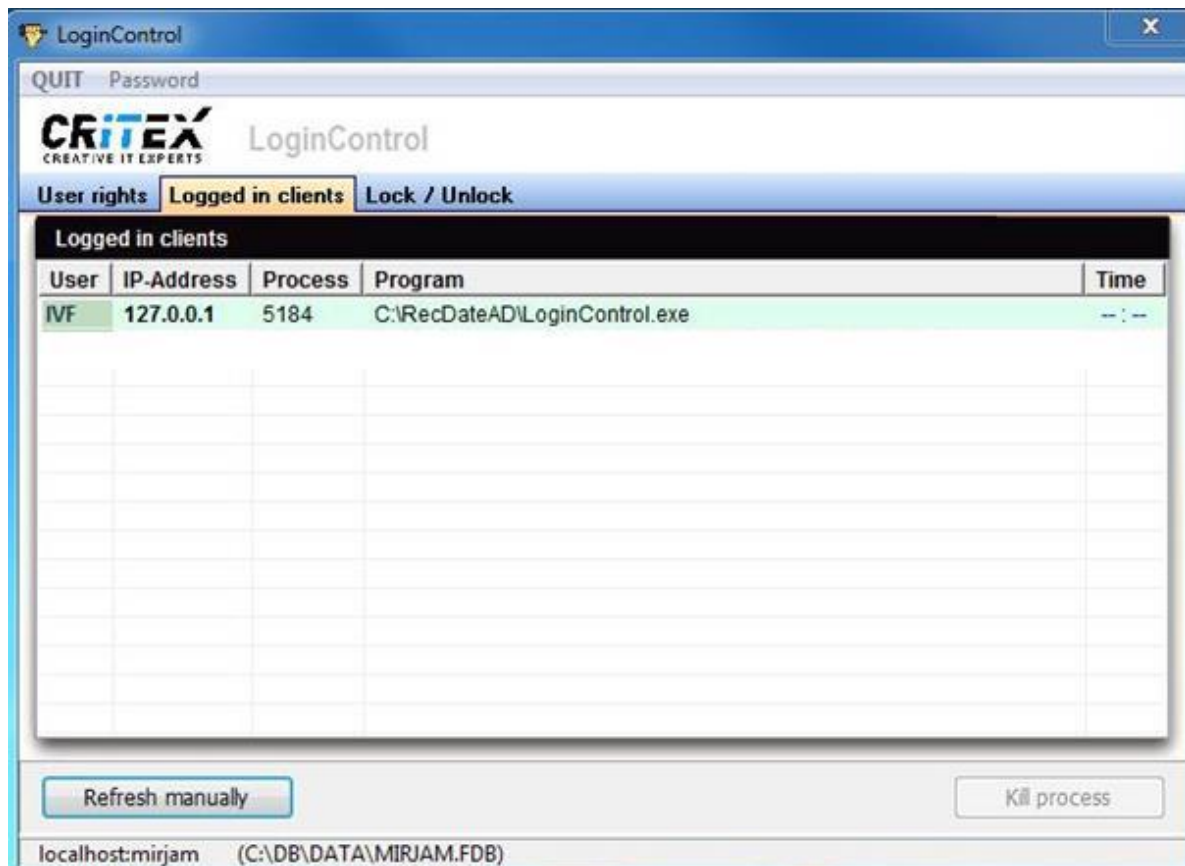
LoginControl

QUIT Password

CRITEX
CREATIVE IT EXPERTS

LoginControl

User rights | Logged in clients | Lock / Unlock

Logged in clients

| User | IP-Address | Process | Program | Time |
|---|---|---|---|---|
| IVF | 127.0.0.1 | 5184 | C:\RecDateAD\LoginControl.exe | --:-- |

Refresh manually

Kill process

localhost:mirjam (C:\DB\DATA\MIRJAM.FDB)